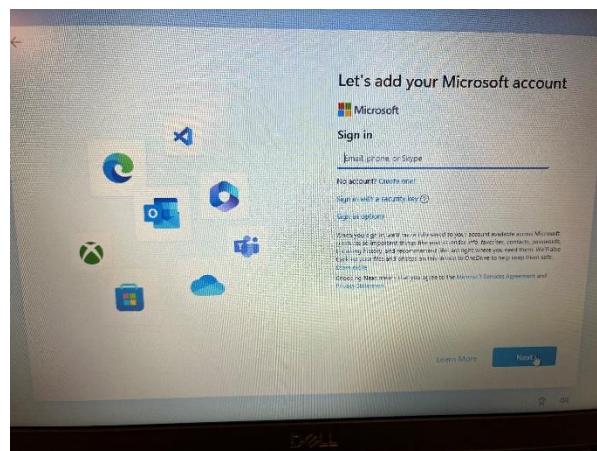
Let's add your Microsoft account

Microsoft

Sign in

Email, phone, or Skype

No account? Create one!

Sign in with a security key

Sign-in options

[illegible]

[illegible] Microsoft Services Agreement and Privacy Statement.

Learn More

Next

DELL